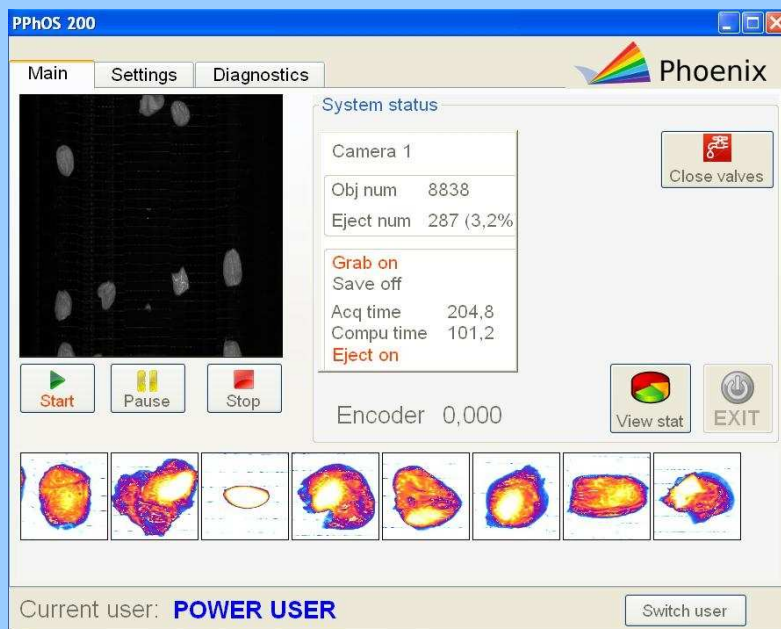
PPhOS 200

Main | Settings | Diagnostics

Phoenix

System status

Camera 1

Obj num 8838

Eject num 287 (3,2%

Grab on
Save off

Acq time 204,8
Compu time 101,2
Eject on

Close valves

Start | Pause | Stop

Encoder 0,000

View stat

EXIT

Current user: POWER USER

Switch user